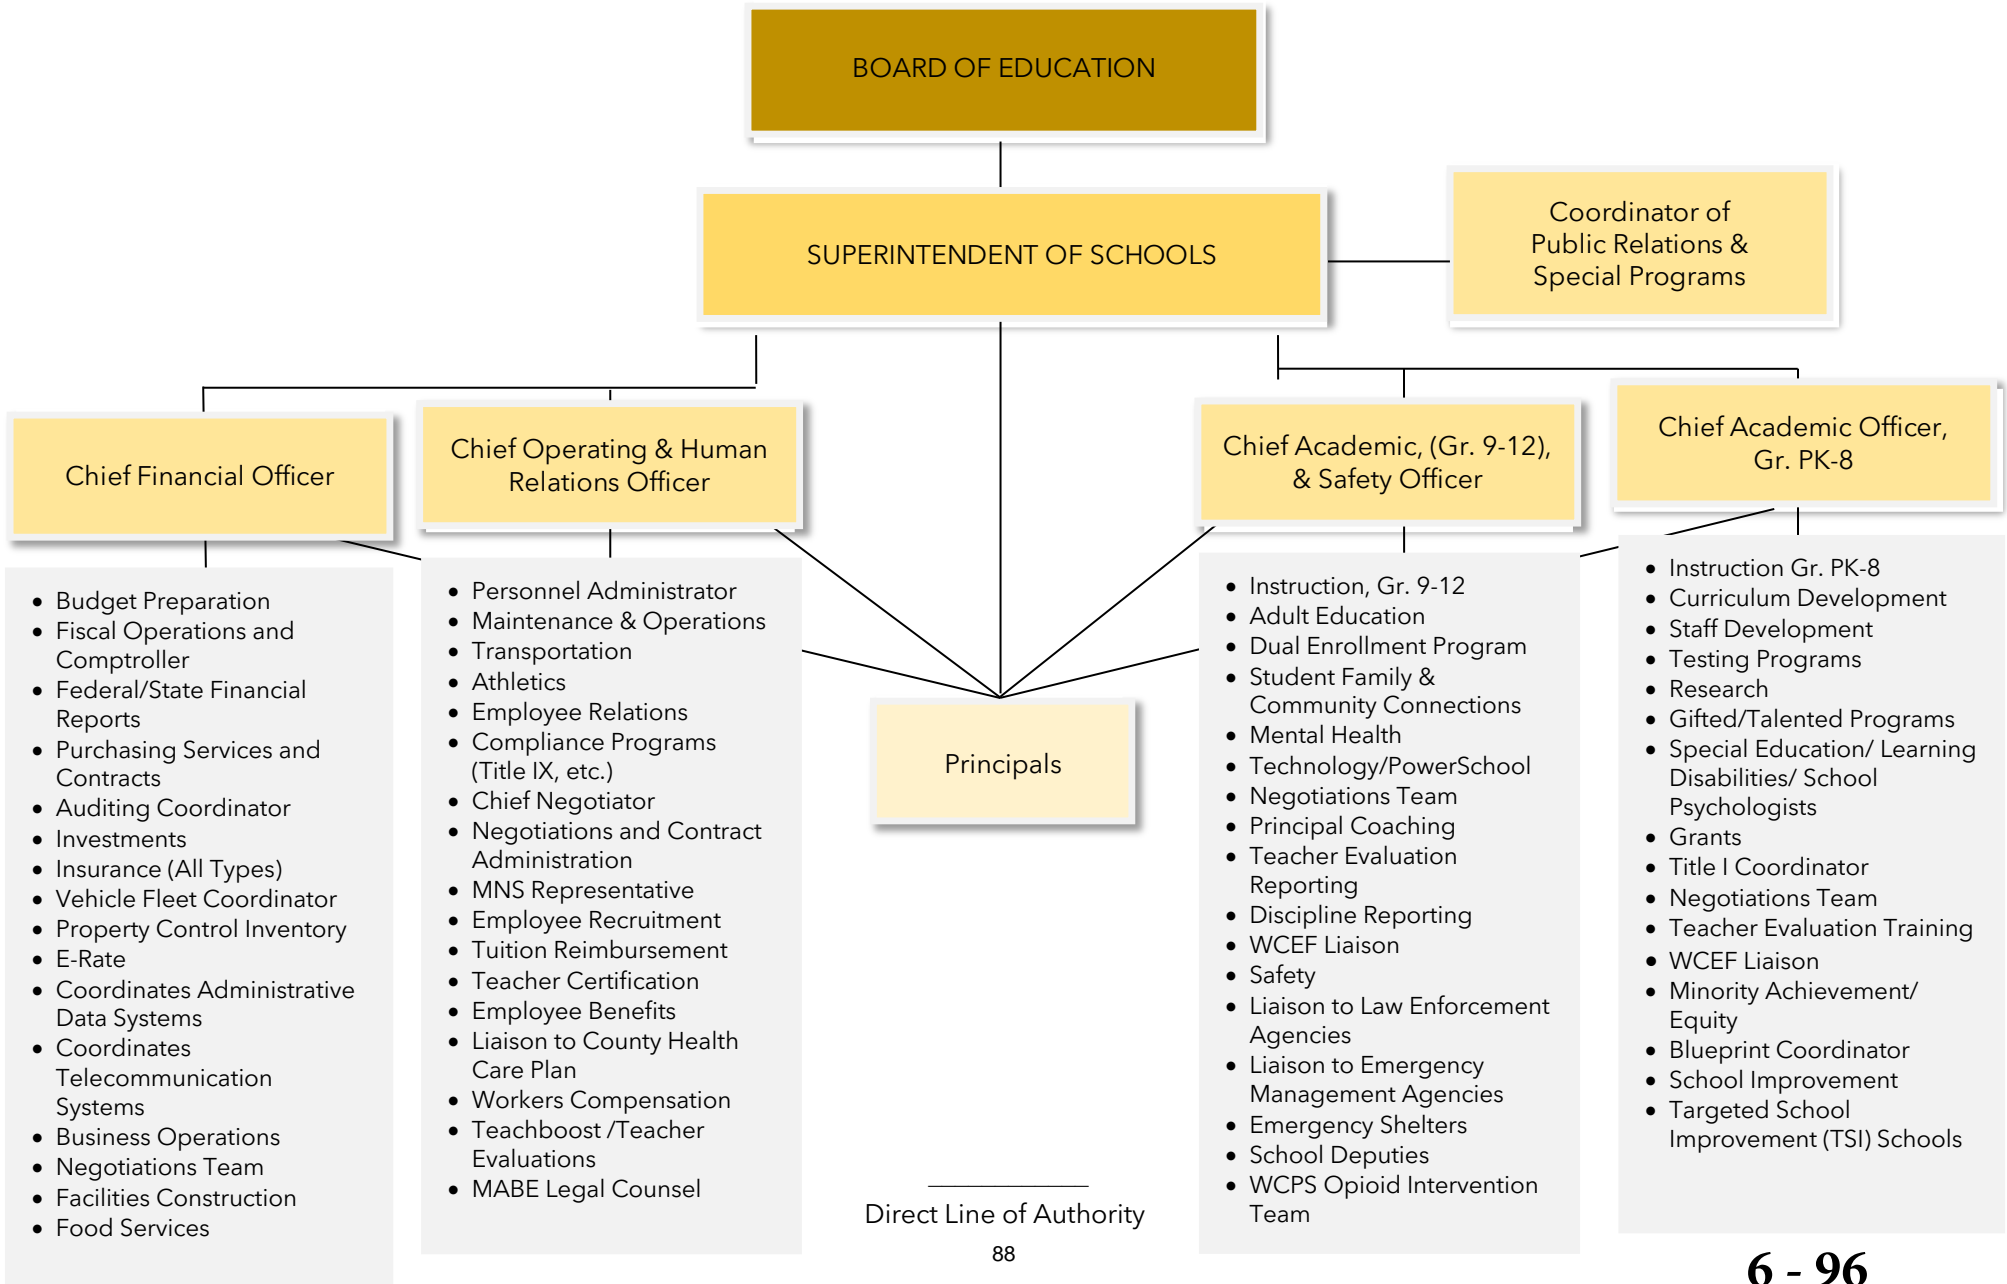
BOARD OF EDUCATION

SUPERINTENDENT OF SCHOOLS

Coordinator of Public Relations & Special Programs

Chief Financial Officer

Chief Operating & Human Relations Officer

Chief Academic, (Gr. 9-12), & Safety Officer

Chief Academic Officer, Gr. PK-8

- Budget Preparation
- Fiscal Operations and Comptroller
- Federal/State Financial Reports
- Purchasing Services and Contracts
- Auditing Coordinator
- Investments
- Insurance (All Types)
- Vehicle Fleet Coordinator
- Property Control Inventory
- E-Rate
- Coordinates Administrative Data Systems
- Coordinates Telecommunication Systems
- Business Operations
- Negotiations Team
- Facilities Construction
- Food Services

- Personnel Administrator
- Maintenance & Operations
- Transportation
- Athletics
- Employee Relations
- Compliance Programs (Title IX, etc.)
- Chief Negotiator
- Negotiations and Contract Administration
- MNS Representative
- Employee Recruitment
- Tuition Reimbursement
- Teacher Certification
- Employee Benefits
- Liaison to County Health Care Plan
- Workers Compensation
- Teachboost /Teacher Evaluations
- MABE Legal Counsel

Principals

Direct Line of Authority

88

- Instruction, Gr. 9-12
- Adult Education
- Dual Enrollment Program
- Student Family & Community Connections
- Mental Health
- Technology/PowerSchool
- Negotiations Team
- Principal Coaching
- Teacher Evaluation Reporting
- Discipline Reporting
- WCEF Liaison
- Safety
- Liaison to Law Enforcement Agencies
- Liaison to Emergency Management Agencies
- Emergency Shelters
- School Deputies
- WCPS Opioid Intervention Team

- Instruction Gr. PK-8
- Curriculum Development
- Staff Development
- Testing Programs
- Research
- Gifted/Talented Programs
- Special Education/ Learning Disabilities/ School Psychologists
- Grants
- Title I Coordinator
- Negotiations Team
- Teacher Evaluation Training
- WCEF Liaison
- Minority Achievement/ Equity
- Blueprint Coordinator
- School Improvement
- Targeted School Improvement (TSI) Schools

6 - 96